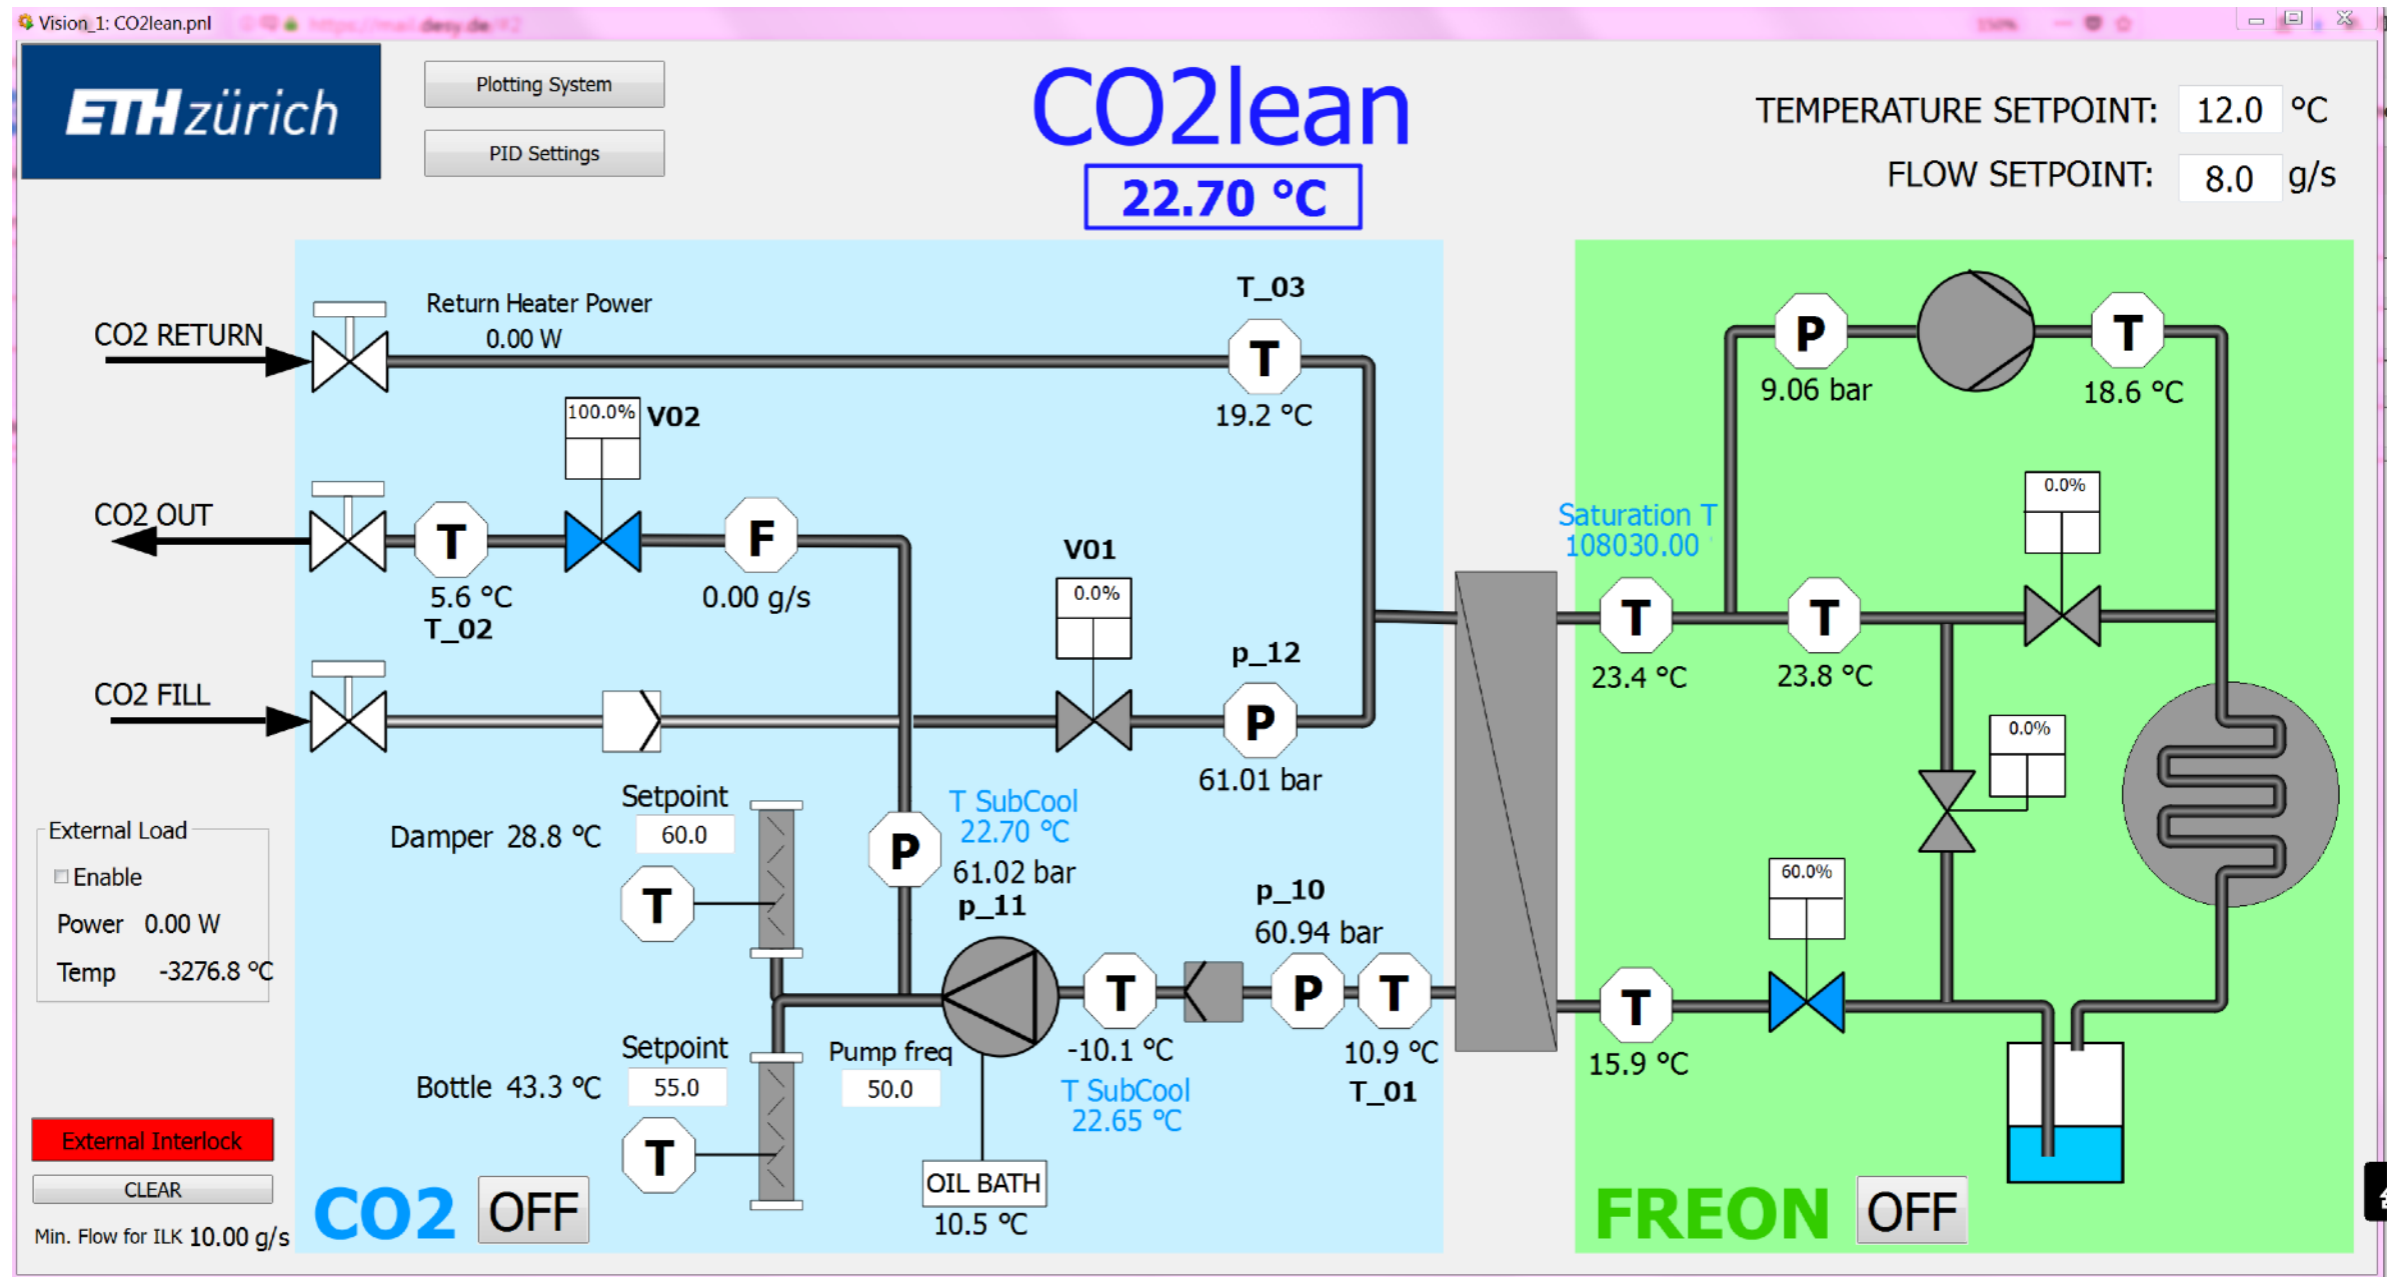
Vision_1: CO2lean.pnl

ETH zürich

Plotting System

PID Settings

CO2lean

22.70 °C

TEMPERATURE SETPOINT: 12.0 °C

FLOW SETPOINT: 8.0 g/s

CO2 RETURN

Return Heater Power
0.00 W

T_03
T
19.2 °C

100.0%
V02

CO2 OUT

T
5.6 °C
T_02

F
0.00 g/s

V01
0.0%

p_12
P
61.01 bar

CO2 FILL

Setpoint
60.0
Damper 28.8 °C
T

P
T SubCool
22.70 °C
61.02 bar
p_11

p_10
60.94 bar

External Load
Enable
Power 0.00 W
Temp -3276.8 °C

T
-10.1 °C
T SubCool
22.65 °C

P
T
10.9 °C
T_01

Setpoint
55.0
Bottle 43.3 °C
T

Pump freq
50.0

OIL BATH
10.5 °C

External Interlock

CLEAR

Min. Flow for ILK 10.00 g/s

CO2 OFF

P
9.06 bar

T
18.6 °C

Saturation T
108030.00

0.0%

T
23.4 °C

T
23.8 °C

0.0%

60.0%

T
15.9 °C

FREON OFF